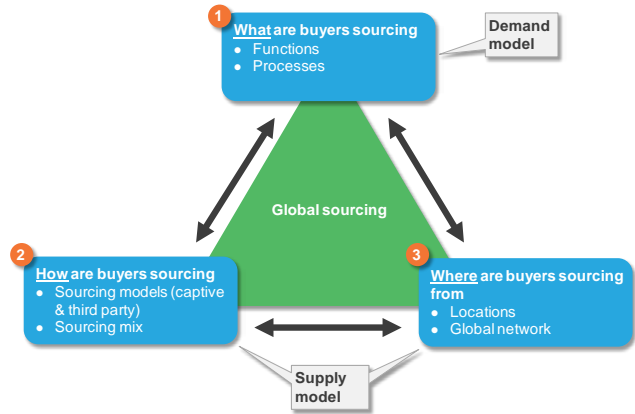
1
What are buyers sourcing
• Functions
• Processes

Demand model

Global sourcing

2
How are buyers sourcing
• Sourcing models (captive & third party)
• Sourcing mix

3
Where are buyers sourcing from
• Locations
• Global network

Supply model